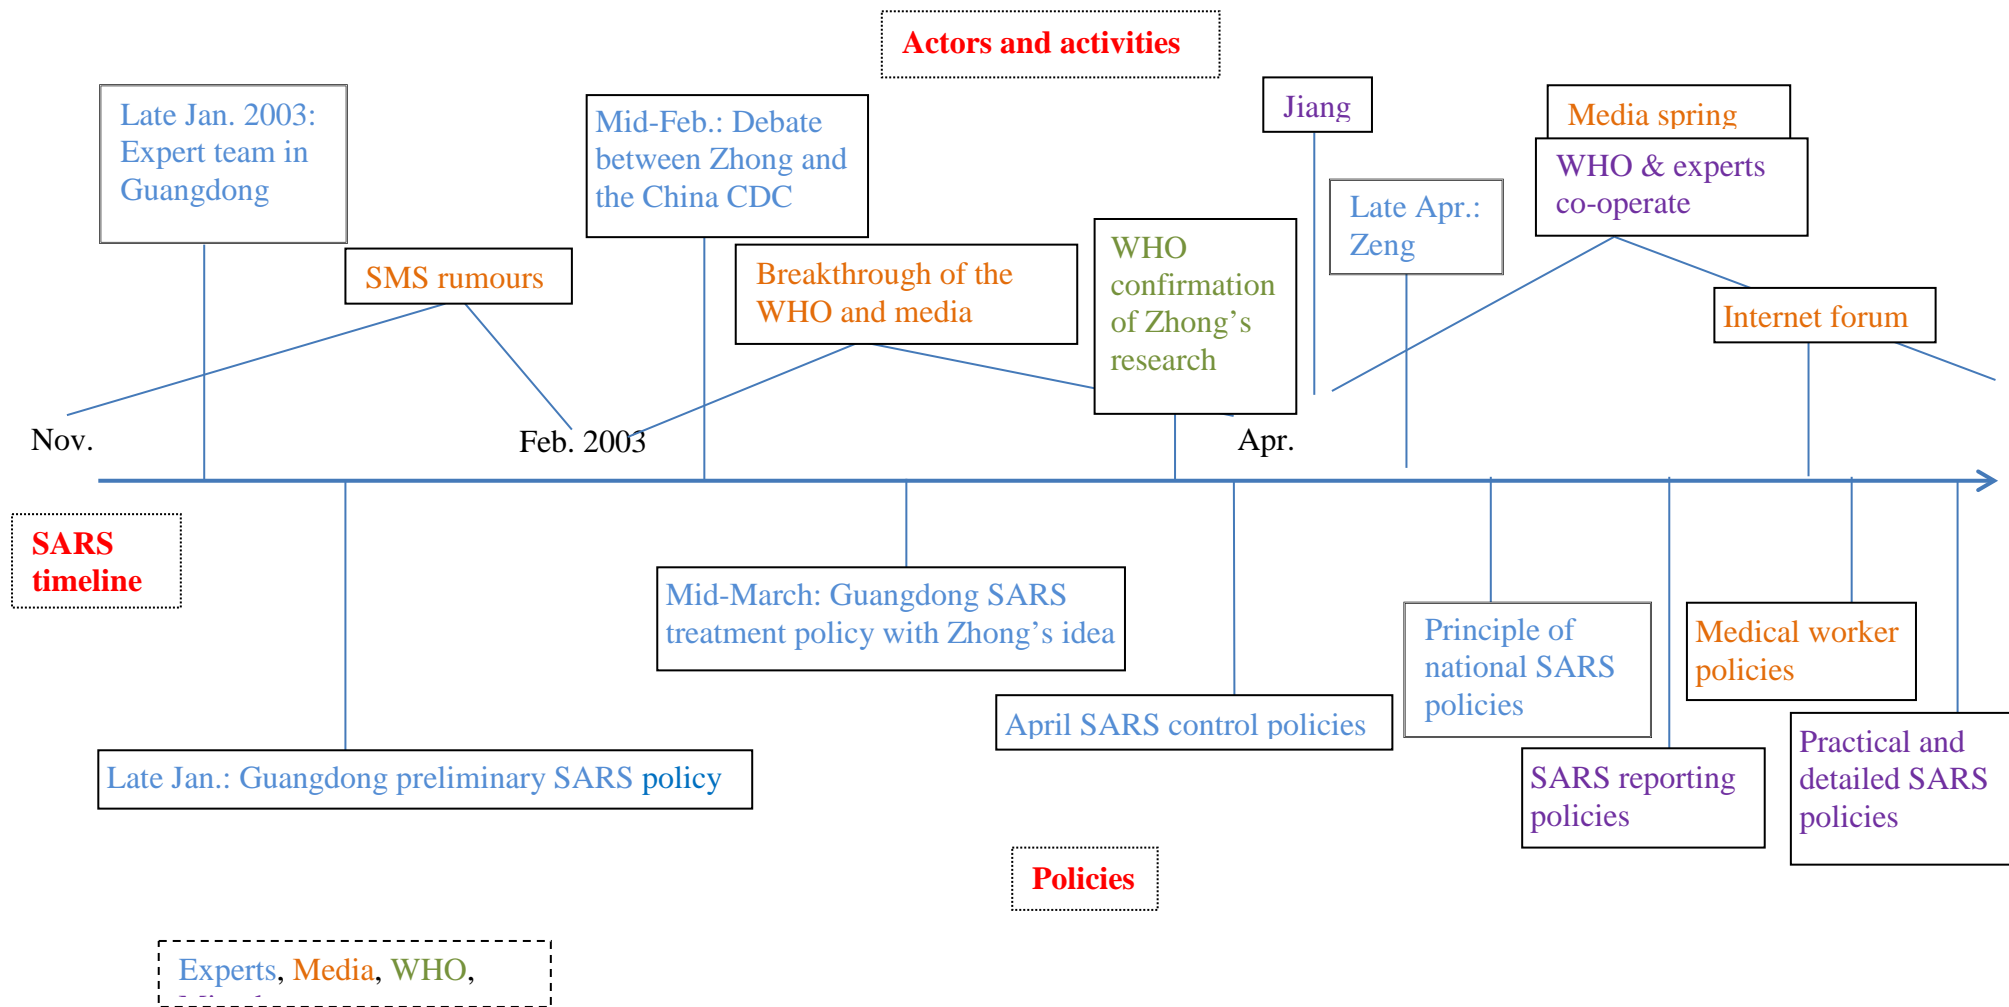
Actors and activities

Late Jan. 2003: Expert team in Guangdong

Mid-Feb.: Debate between Zhong and the China CDC

Jiang

Media spring

WHO & experts co-operate

SMS rumours

Breakthrough of the WHO and media

WHO confirmation of Zhong's research

Late Apr.: Zeng

Internet forum

Nov.

Feb. 2003

Apr.

SARS timeline

Mid-March: Guangdong SARS treatment policy with Zhong's idea

April SARS control policies

Principle of national SARS policies

Medical worker policies

Practical and detailed SARS policies

SARS reporting policies

Late Jan.: Guangdong preliminary SARS policy

Policies

Experts, Media, WHO, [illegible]